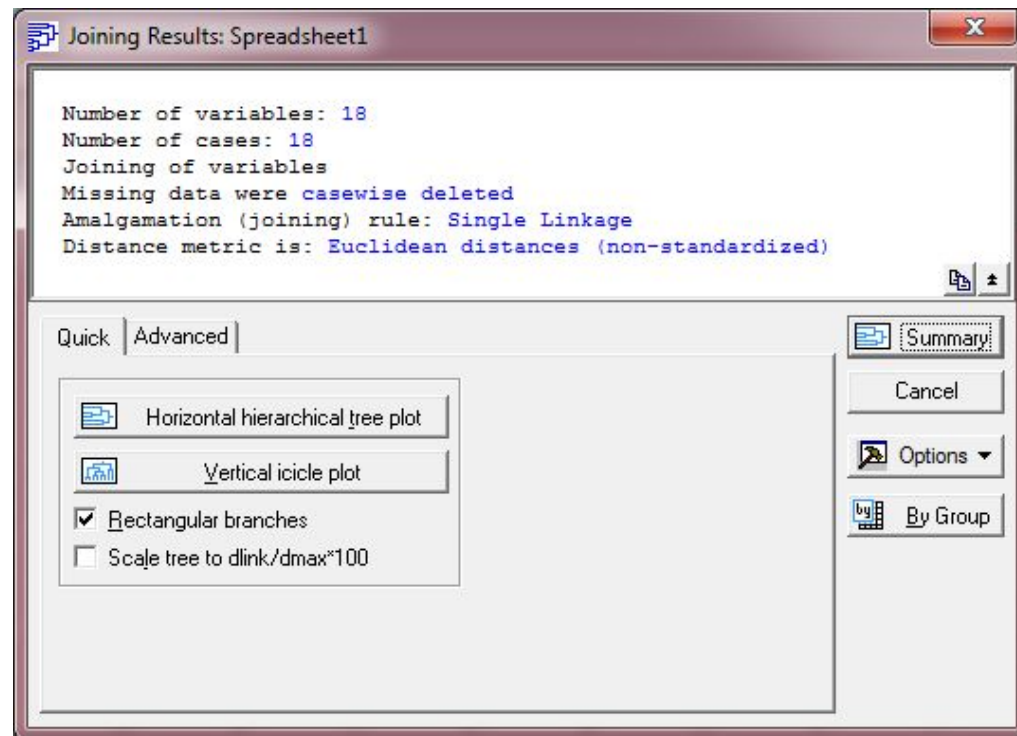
Joining Results: Spreadsheet1

Number of variables: 18
Number of cases: 18
Joining of variables
Missing data were casewise deleted
Amalgamation (joining) rule: Single Linkage
Distance metric is: Euclidean distances (non-standardized)

Quick | Advanced

Horizontal hierarchical tree plot

Vertical icicle plot

Rectangular branches

Scale tree to dlink/dmax*100

Summary

Cancel

Options

By Group